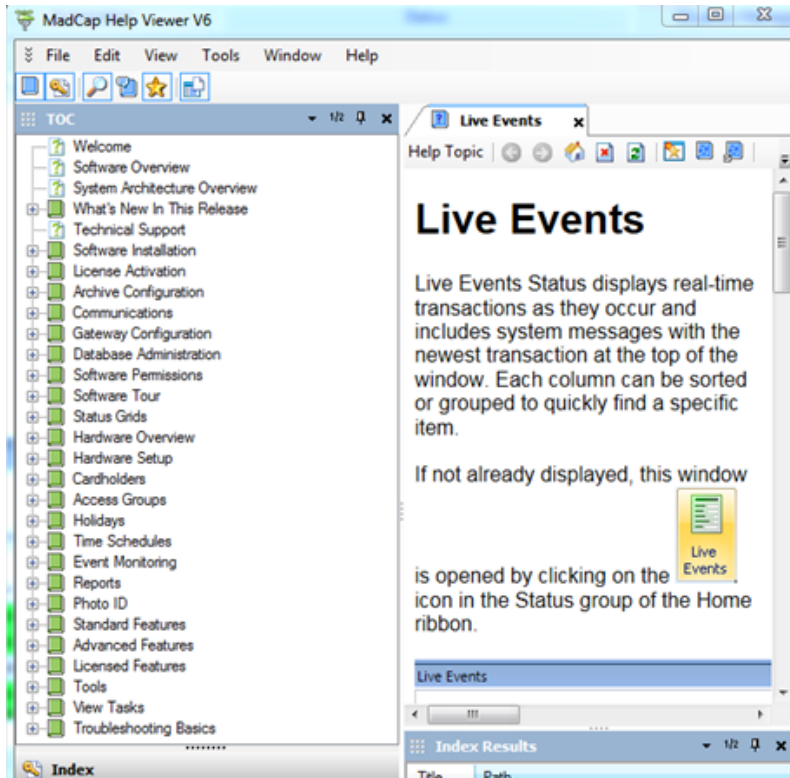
MadCap Help Viewer V6

File Edit View Tools Window Help

TOC

Welcome
Software Overview
System Architecture Overview
What's New In This Release
Technical Support
Software Installation
License Activation
Archive Configuration
Communications
Gateway Configuration
Database Administration
Software Permissions
Software Tour
Status Grids
Hardware Overview
Hardware Setup
Cardholders
Access Groups
Holidays
Time Schedules
Event Monitoring
Reports
Photo ID
Standard Features
Advanced Features
Licensed Features
Tools
View Tasks
Troubleshooting Basics

Index

Live Events

Help Topic

# Live Events

Live Events Status displays real-time transactions as they occur and includes system messages with the newest transaction at the top of the window. Each column can be sorted or grouped to quickly find a specific item.

If not already displayed, this window is opened by clicking on the Live Events icon in the Status group of the Home ribbon.

Live Events

Index Results

Title Path